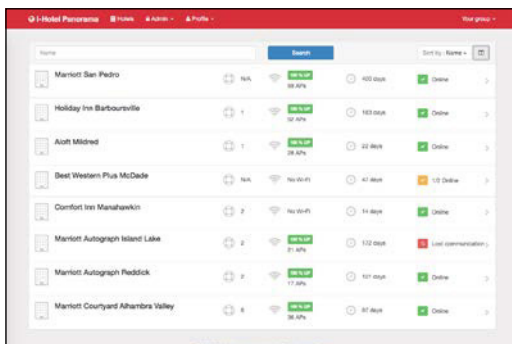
i-Hotel Panorama Hotels Admin Profile Your group

Name Search Sort by: Name

| | | | | |
|---|---|---|---|---|
| Marriott San Pedro | N/A | 98% UP 68 APs | 400 days | Online |
| Holiday Inn Barboursville | 1 | 98% UP 32 APs | 163 days | Online |
| Aloft Mildred | 1 | 98% UP 28 APs | 22 days | Online |
| Best Western Plus McDade | N/A | No Wi-Fi | 47 days | 1/2 Online |
| Comfort Inn Manahawkin | 2 | No Wi-Fi | 14 days | Online |
| Marriott Autograph Island Lake | 2 | 98% UP 21 APs | 172 days | Lost communication |
| Marriott Autograph Reddick | 2 | 98% UP 17 APs | 101 days | Online |
| Marriott Courtyard Alhambra Valley | 6 | 98% UP 36 APs | 87 days | Online |